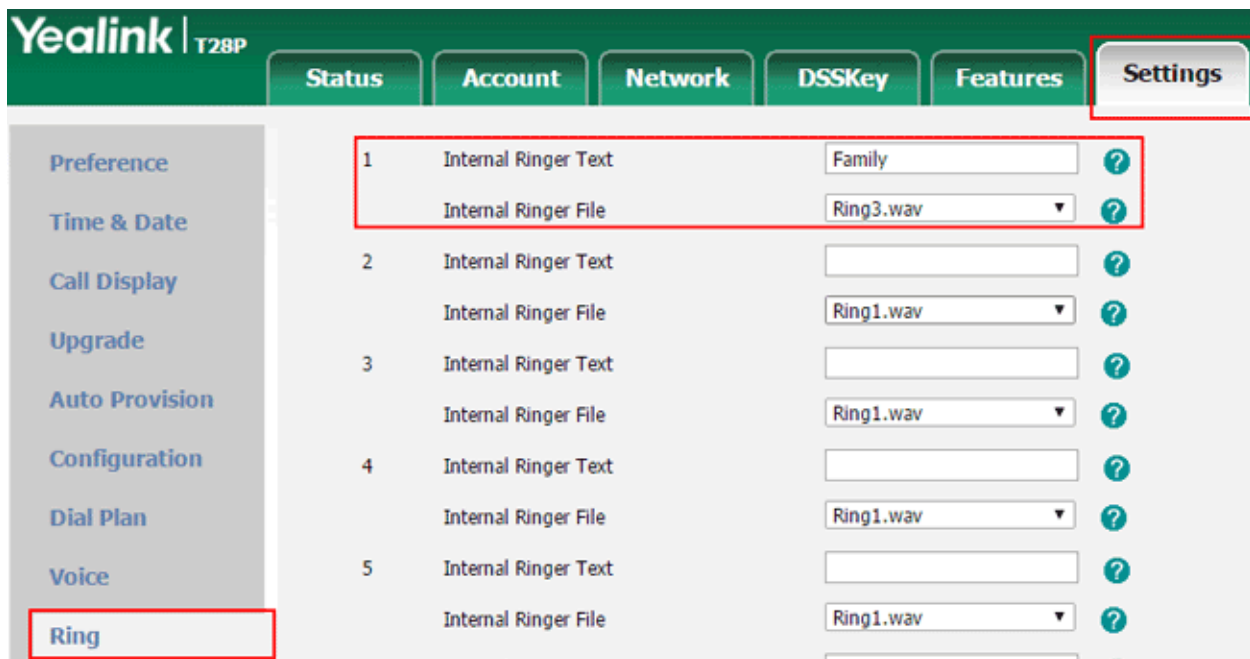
Yealink | T28P

Status
Account
Network
DSSKey
Features
Settings

Preference
Time & Date
Call Display
Upgrade
Auto Provision
Configuration
Dial Plan
Voice
Ring

| | | | |
|---|---|---|---|
| 1 | Internal Ringer Text | Family | ? |
| | Internal Ringer File | Ring3.wav | ? |
| 2 | Internal Ringer Text | | ? |
| | Internal Ringer File | Ring1.wav | ? |
| 3 | Internal Ringer Text | | ? |
| | Internal Ringer File | Ring1.wav | ? |
| 4 | Internal Ringer Text | | ? |
| | Internal Ringer File | Ring1.wav | ? |
| 5 | Internal Ringer Text | | ? |
| | Internal Ringer File | Ring1.wav | ? |